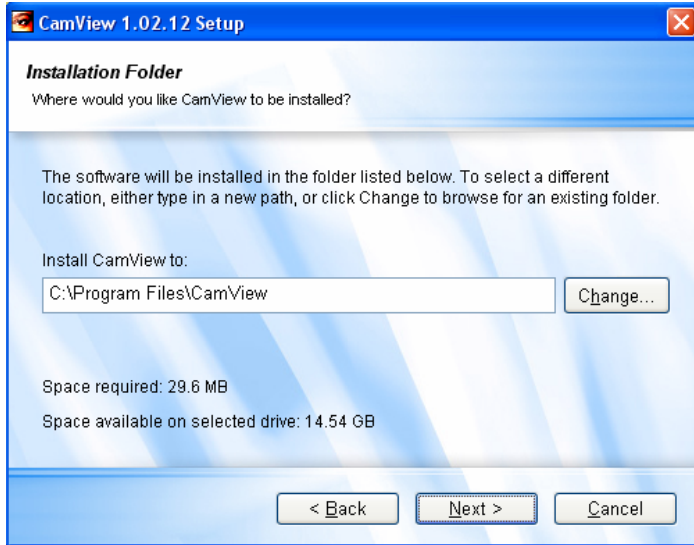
CamView 1.02.12 Setup

Installation Folder
Where would you like CamView to be installed?

The software will be installed in the folder listed below. To select a different location, either type in a new path, or click Change to browse for an existing folder.

Install CamView to:

C:\Program Files\CamView

Change...

Space required: 29.6 MB

Space available on selected drive: 14.54 GB

< Back

Next >

Cancel